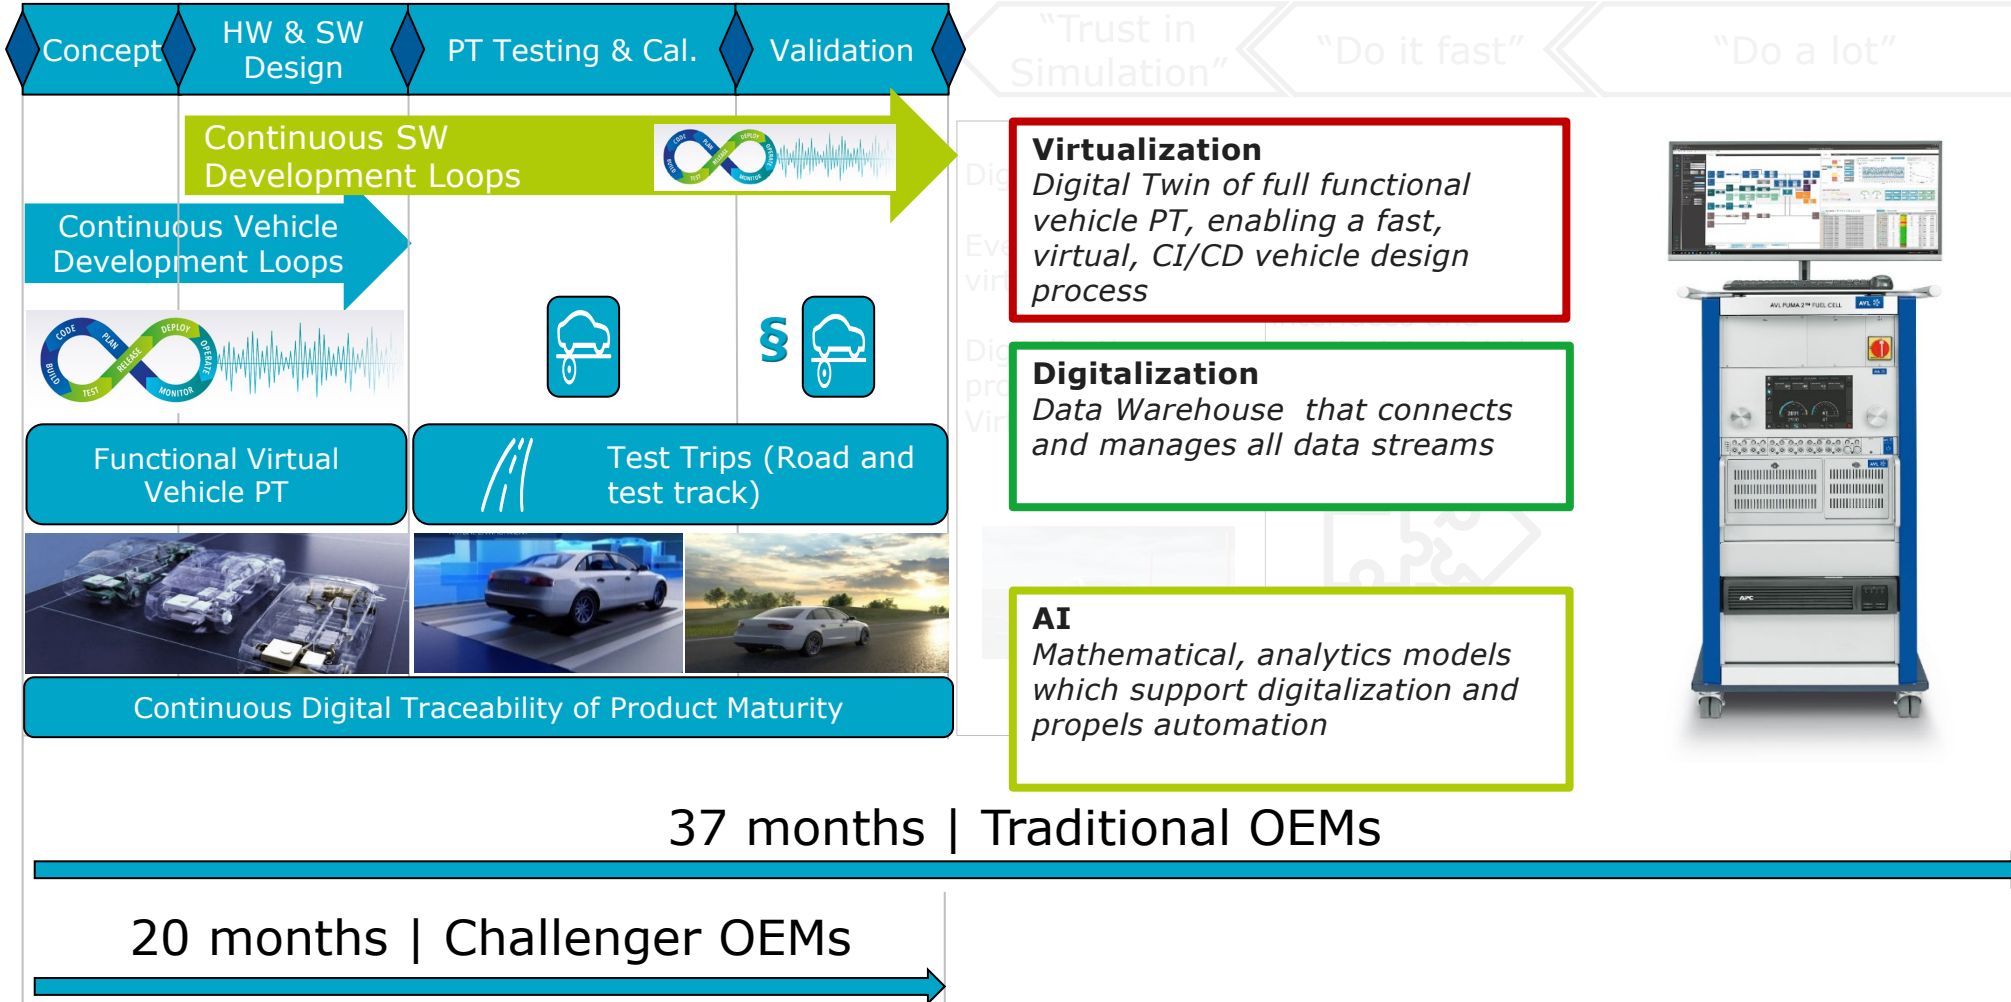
Concept

HW & SW Design

PT Testing & Cal.

Validation

"Trust in Simulation"

"Do it fast"

"Do a lot"

Continuous SW Development Loops

CODE PLAN DEPLOY OPERATE MONITOR RELEASE TEST BUILD

Continuous Vehicle Development Loops

CODE PLAN DEPLOY OPERATE MONITOR RELEASE TEST BUILD

§

Functional Virtual Vehicle PT

Test Trips (Road and test track)

Continuous Digital Traceability of Product Maturity

Virtualization
Digital Twin of full functional vehicle PT, enabling a fast, virtual, CI/CD vehicle design process

Digitalization
Data Warehouse that connects and manages all data streams

AI
Mathematical, analytics models which support digitalization and propels automation

AVL PUMA 2 FUEL CELL

AVL

APC

37 months | Traditional OEMs

20 months | Challenger OEMs